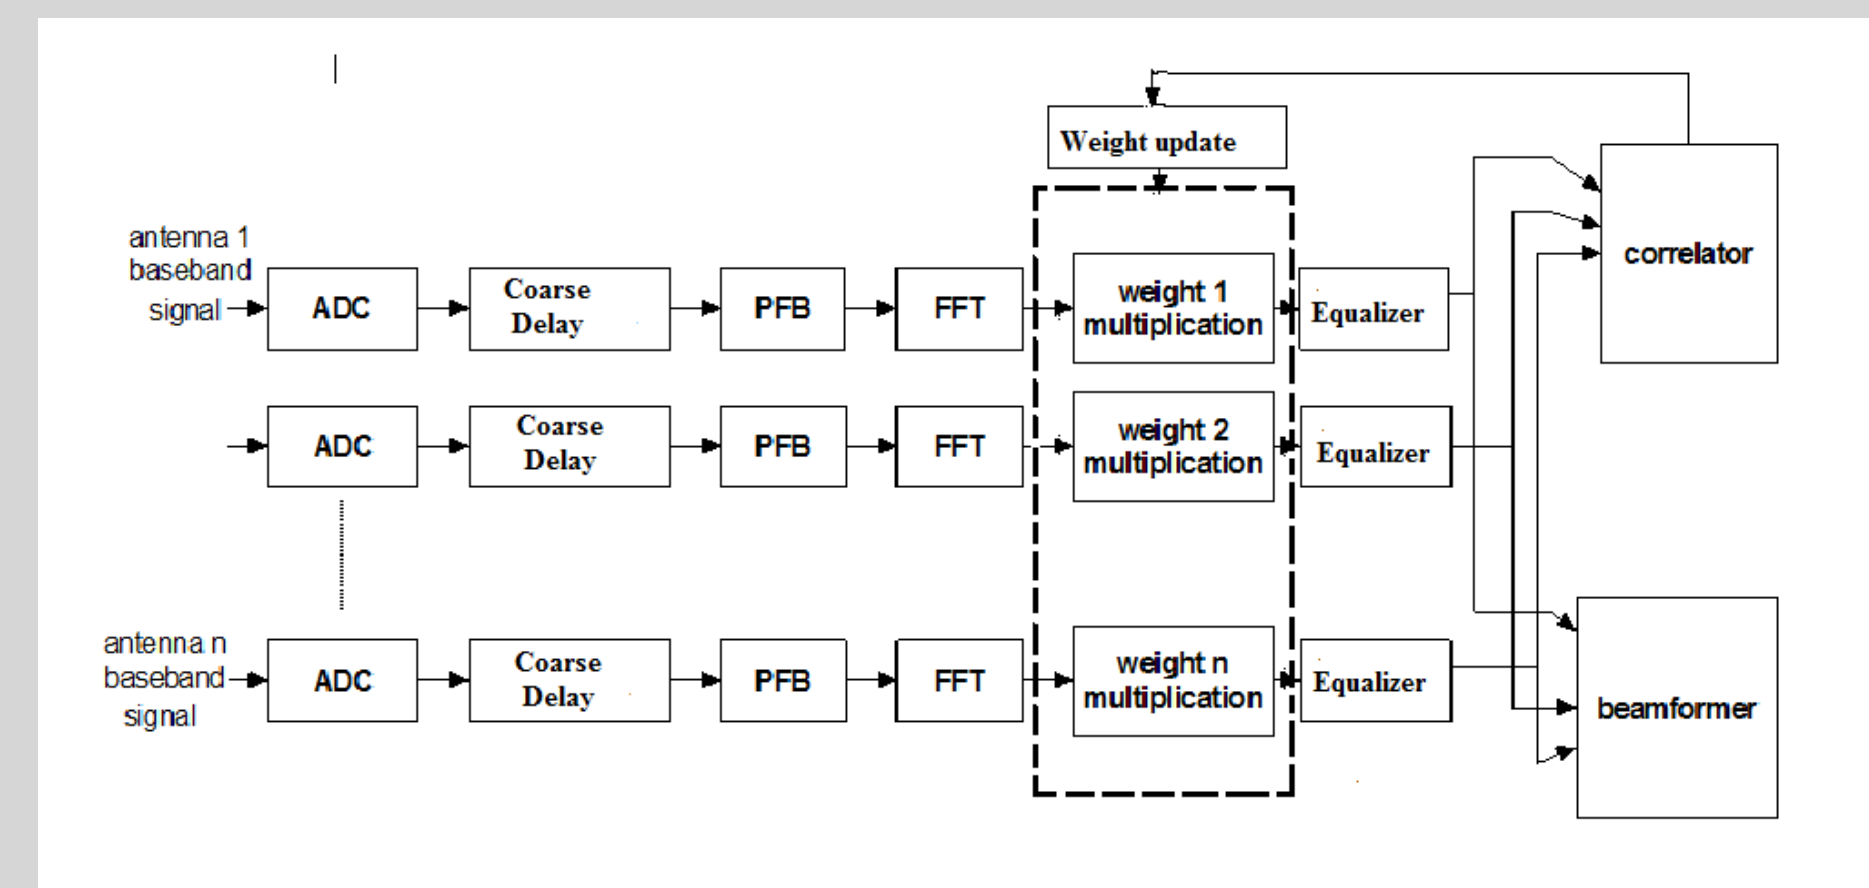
Weight update

antenna 1 baseband signal

ADC

Coarse Delay

PFB

FFT

weight 1 multiplication

Equalizer

correlator

ADC

Coarse Delay

PFB

FFT

weight 2 multiplication

Equalizer

antenna n baseband signal

ADC

Coarse Delay

PFB

FFT

weight n multiplication

Equalizer

beamformer